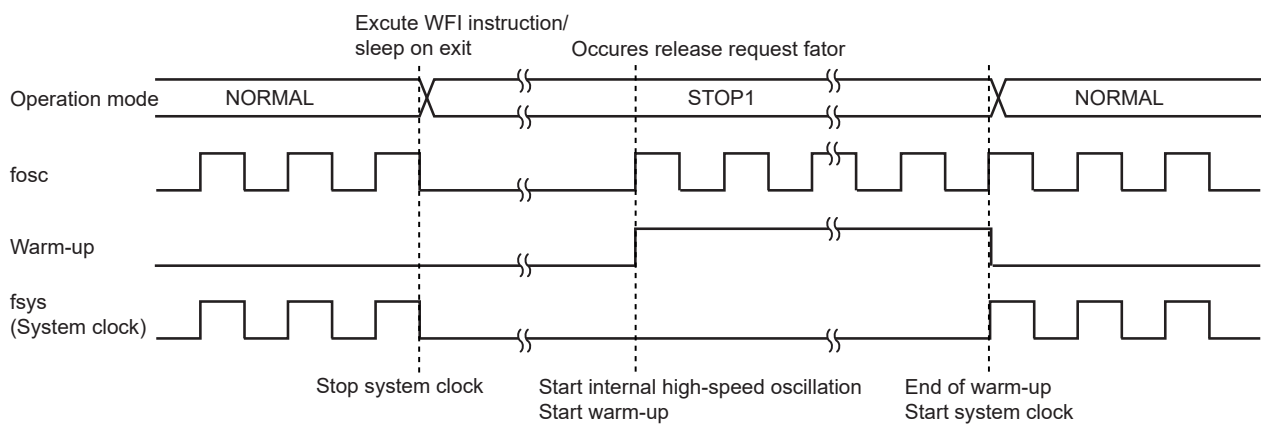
Excute WFI instruction/
sleep on exit

Occures release request fator

Operation mode NORMAL STOP1 NORMAL

fosc

Warm-up

fsys
(System clock)

Stop system clock

Start internal high-speed oscillation
Start warm-up

End of warm-up
Start system clock